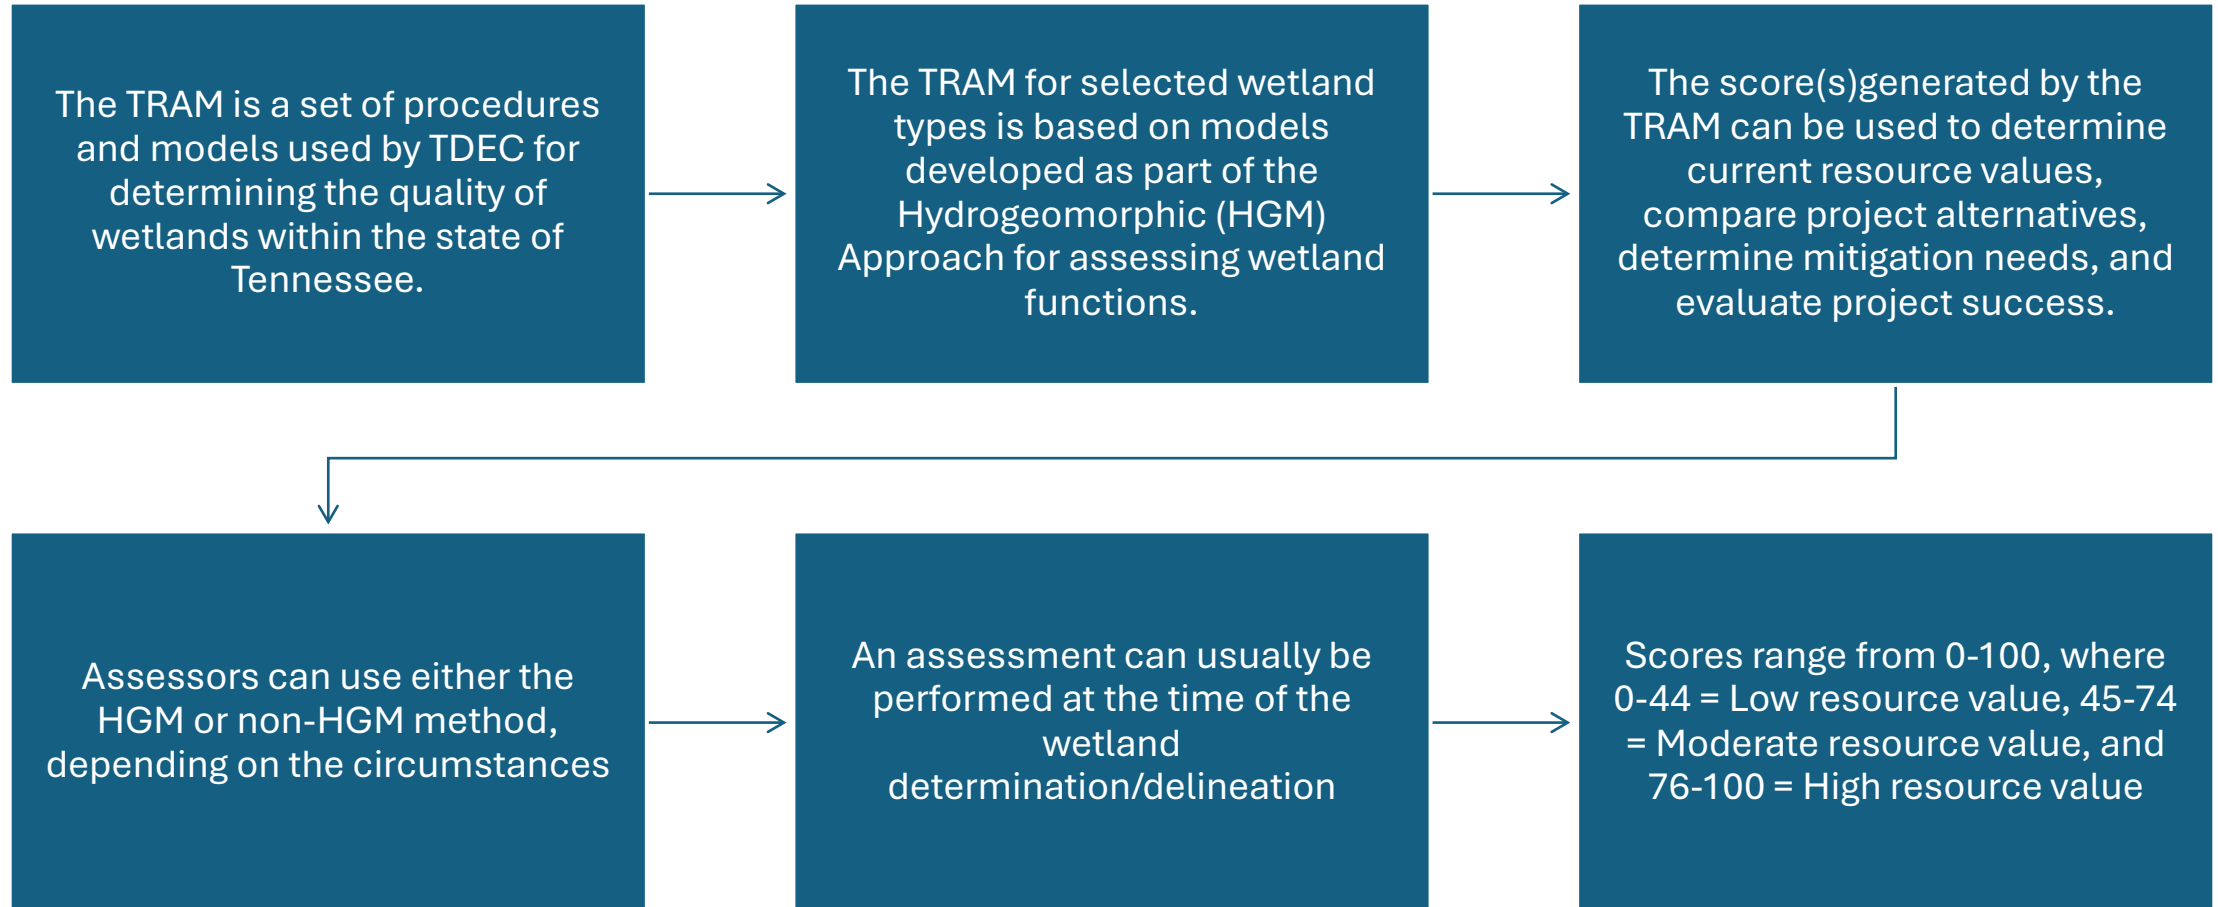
The TRAM is a set of procedures and models used by TDEC for determining the quality of wetlands within the state of Tennessee.

The TRAM for selected wetland types is based on models developed as part of the Hydrogeomorphic (HGM) Approach for assessing wetland functions.

The score(s)generated by the TRAM can be used to determine current resource values, compare project alternatives, determine mitigation needs, and evaluate project success.

Assessors can use either the HGM or non-HGM method, depending on the circumstances

An assessment can usually be performed at the time of the wetland determination/delineation

Scores range from 0-100, where 0-44 = Low resource value, 45-74 = Moderate resource value, and 76-100 = High resource value